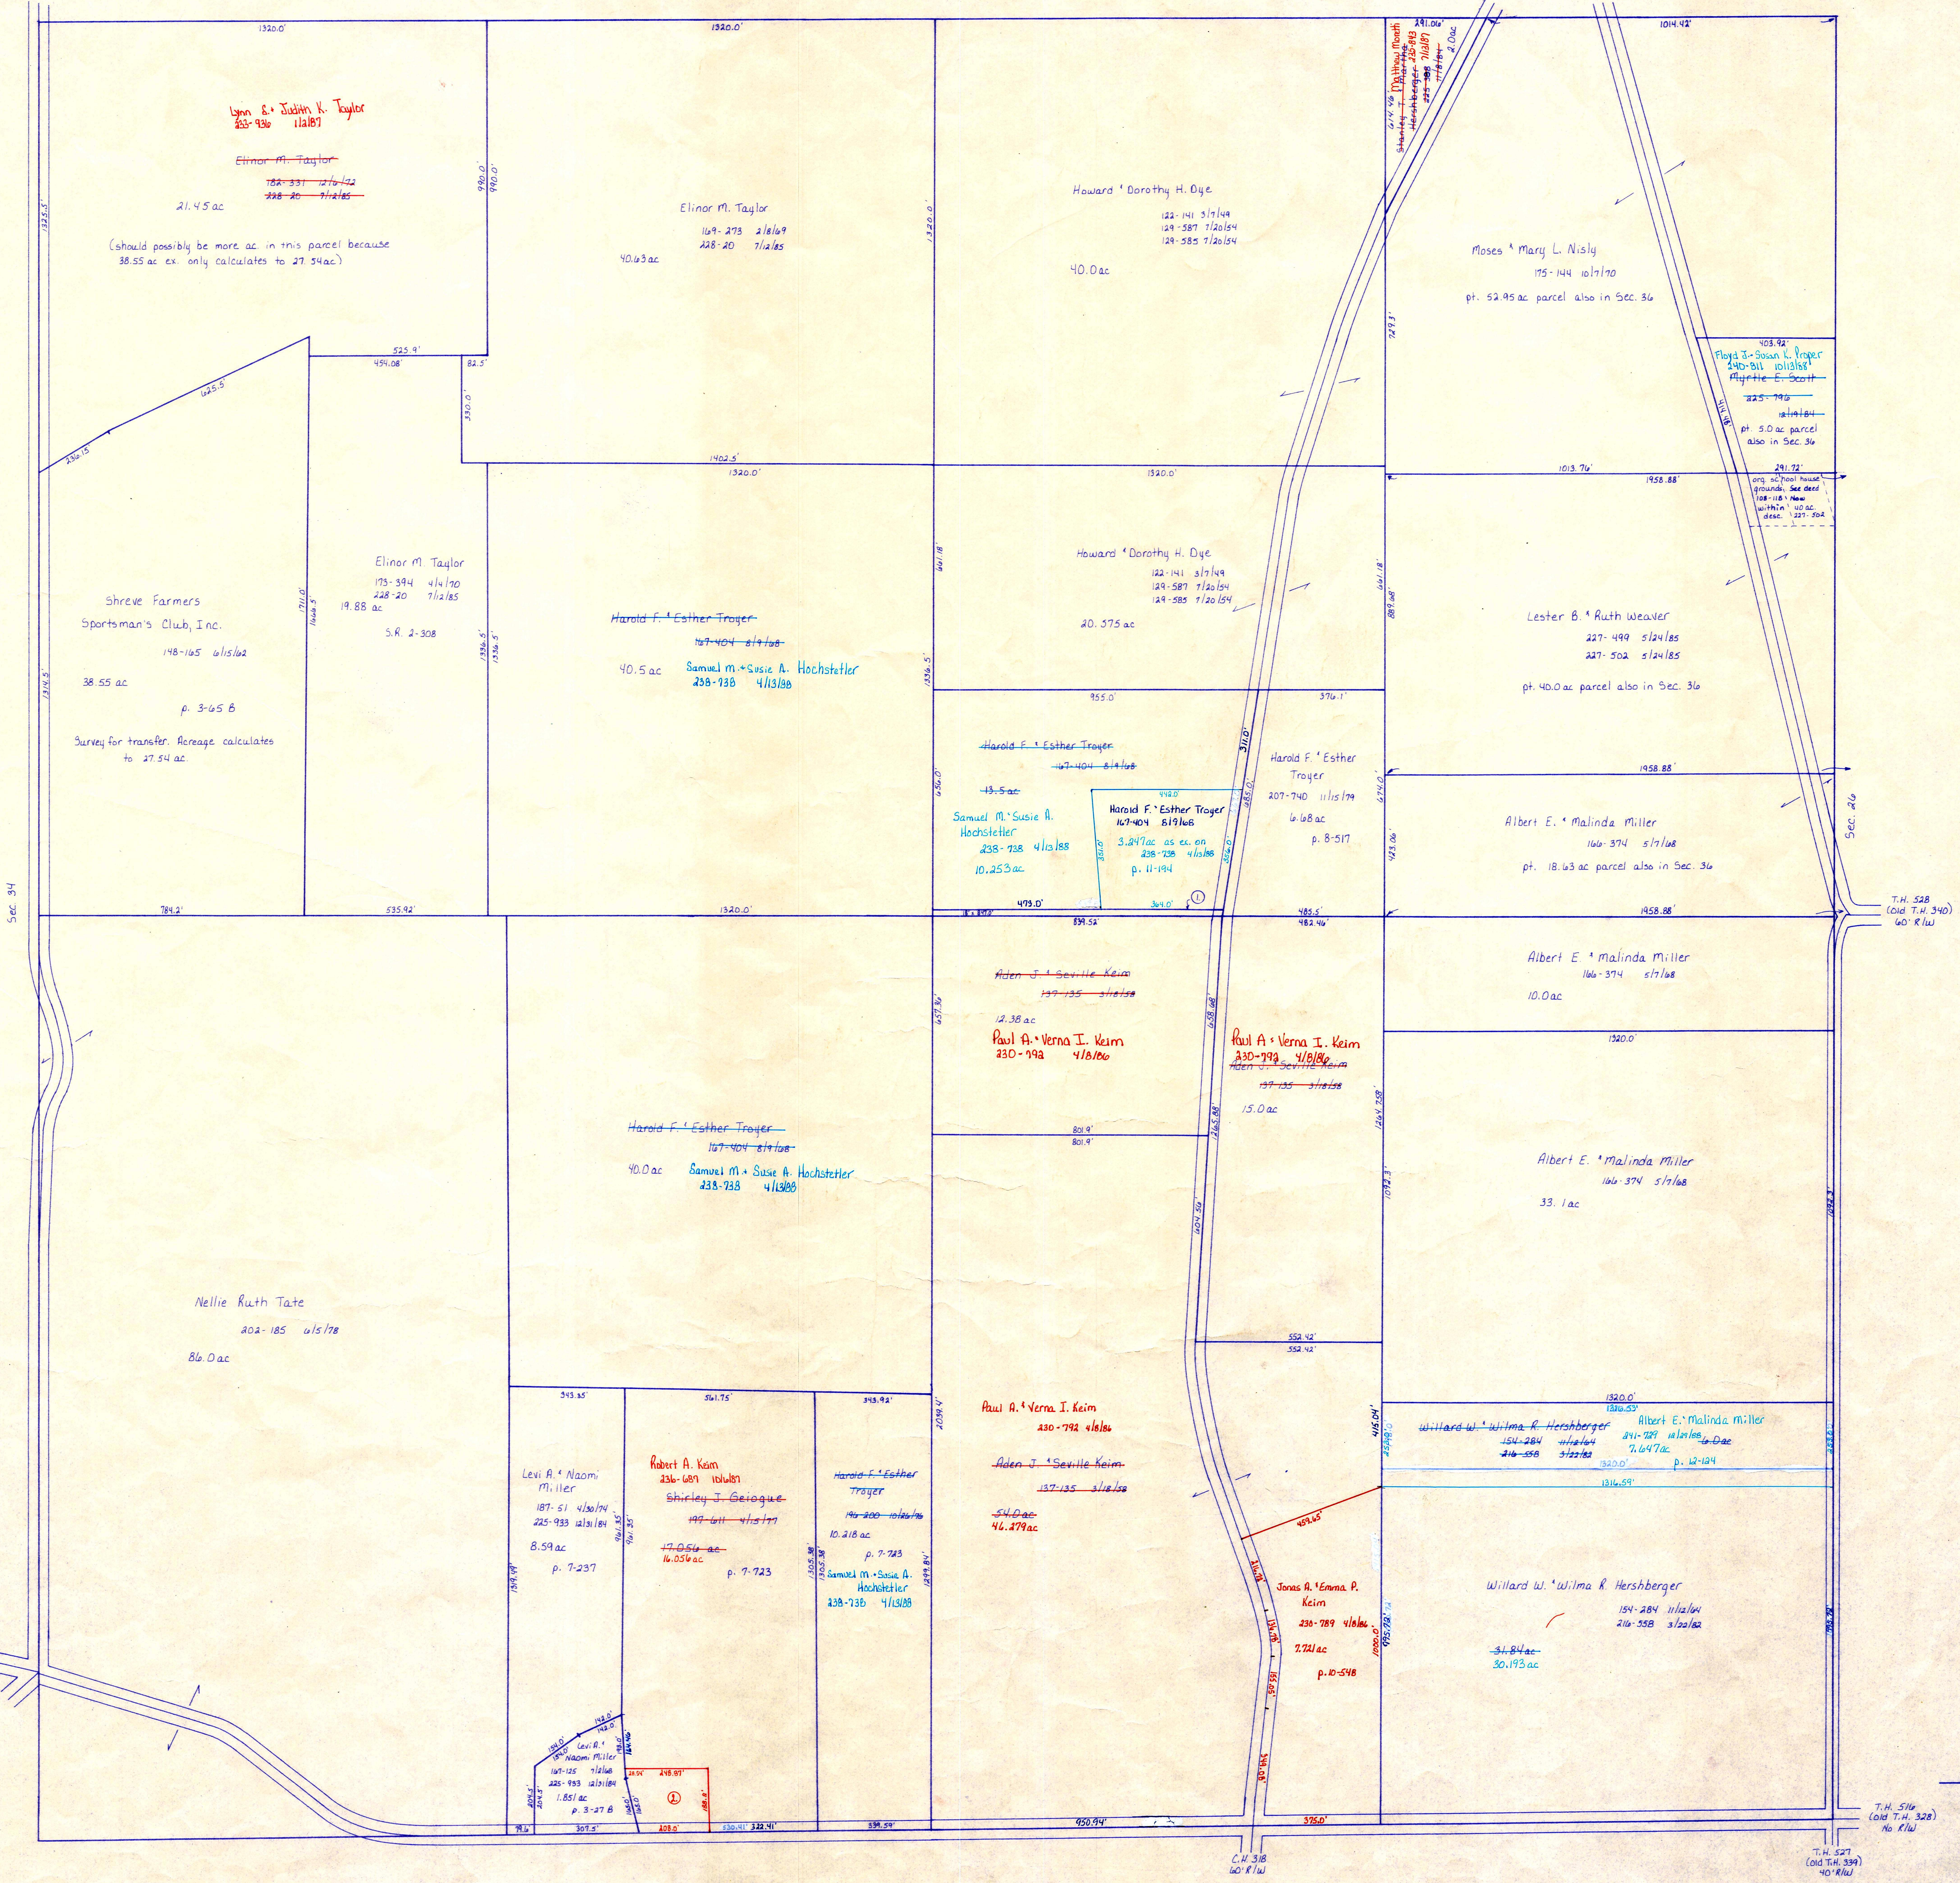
1320.0'
1320.0'
Lynn R. & Judith K. Taylor
255-936 1/2/87
Elinor M. Taylor
182-331 2/6/72
228-20 7/12/85
21.45 ac
(should possibly be more ac in this parcel because 38.55 ac ex. only calculates to 27.54 ac)
Elinor M. Taylor
169-273 2/8/69
228-20 7/12/85
40.63 ac
Howard & Dorothy H. Dye
122-141 3/7/49
129-587 7/20/54
129-585 7/20/54
40.0 ac
Moses & Mary L. Nisly
175-144 10/7/70
pt. 52.95 ac parcel also in Sec. 36
Floyd I. & Susan L. Troyer
240-811 10/13/88
Myrtle E. Scott
225-749
pt. 5.0 ac parcel also in Sec. 36
1014.42'
Shreve Farmers Sportsman's Club, Inc.
148-165 6/15/62
38.55 ac
p. 3-65 B
Survey for transfer. Acreage calculates to 27.54 ac
Elinor M. Taylor
173-394 4/4/70
228-20 7/12/85
19.88 ac
S.R. 2-308
Harold F. & Esther Troyer
167-404 8/14/68
Samuel M. & Susie A. Hochstetler
238-738 4/13/88
40.5 ac
Howard & Dorothy H. Dye
122-141 3/7/49
129-587 7/20/54
129-585 7/20/54
20.375 ac
Lester B. & Ruth Weaver
227-499 5/24/85
227-502 5/24/85
pt. 40.0 ac parcel also in Sec. 36
Harold F. & Esther Troyer
167-404 8/14/68
13.5 ac
Samuel M. & Susie A. Hochstetler
238-738 4/13/88
10.253 ac
Harold F. & Esther Troyer
167-404 8/14/68
3.247 ac as ex. on 238-738 4/13/88
p. 11-144
Harold F. & Esther Troyer
207-740 11/15/79
6.68 ac
p. 8-517
Albert E. & Malinda Miller
166-374 5/7/68
pt. 18.63 ac parcel also in Sec. 36
Sec. 34
Sec. 26
T.H. 328 (old T.H. 340) 60' R/W
Aden J. & Seville Keim
139-135 3/18/58
12.38 ac
Paul A. & Verna I. Keim
230-792 4/8/86
Paul A. & Verna I. Keim
230-792 4/8/86
Aden J. & Seville Keim
139-135 3/18/58
15.0 ac
Albert E. & Malinda Miller
166-374 5/7/68
10.0 ac
Harold F. & Esther Troyer
167-404 8/14/68
Samuel M. & Susie A. Hochstetler
238-738 4/13/88
40.0 ac
Albert E. & Malinda Miller
166-374 5/7/68
33.1 ac
Nellie Ruth Tate
202-185 6/5/78
86.0 ac
Levi A. & Naomi Miller
187-51 4/30/74
225-933 12/31/84
8.59 ac
p. 7-237
Robert A. Keim
236-689 10/6/87
Shirley J. Gelogue
197-611 4/15/77
17.056 ac
16.056 ac
p. 7-723
Harold F. & Esther Troyer
196-200 10/25/76
10.218 ac
p. 7-723
Samuel M. & Susie A. Hochstetler
238-738 4/13/88
Paul A. & Verna I. Keim
230-792 4/8/86
Aden J. & Seville Keim
137-135 3/18/58
54.0 ac
46.279 ac
Jonas A. & Emma P. Keim
236-789 4/8/86
7.721 ac
p. 10-548
Willard W. & Wilma R. Hershberger
154-284 11/12/64
216-558 3/22/82
Albert E. & Malinda Miller
241-729 12/21/88
7.647 ac
16.0 ac
p. 12-124
Willard W. & Wilma R. Hershberger
154-284 11/12/64
216-558 3/22/82
31.84 ac
30.193 ac
Levi A. & Naomi Miller
167-125 7/12/68
225-933 12/31/84
1.851 ac
p. 3-27 B
C.H. 318 60' R/W
T.H. 516 (old T.H. 328) No R/W
T.H. 527 (old T.H. 339) 40' R/W